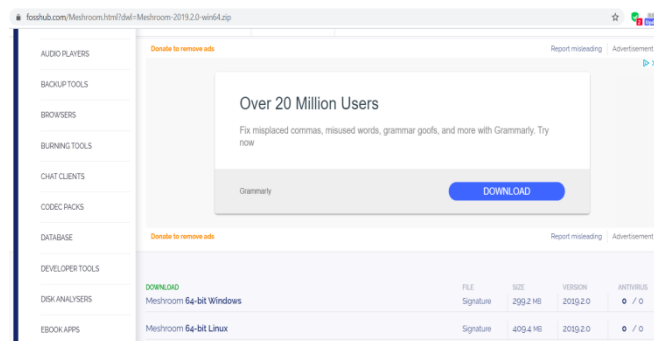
fosshub.com/Meshroom.html?dwl=Meshroom-2019.2.0-win64.zip

AUDIO PLAYERS
BACKUP TOOLS
BROWSERS
BURNING TOOLS
CHAT CLIENTS
CODEC PACKS
DATABASE
DEVELOPER TOOLS
DISK ANALYSERS
EBOOK APPS

Donate to remove ads
Report misleading | Advertisement

Over 20 Million Users

Fix misplaced commas, misused words, grammar goofs, and more with Grammarly. Try now

Grammarly
DOWNLOAD

Donate to remove ads
Report misleading | Advertisement

| DOWNLOAD | FILE | SIZE | VERSION | ANTIVIRUS |
|---|---|---|---|---|
| Meshroom 64-bit Windows | Signature | 299.2 MB | 2019.2.0 | 0 / 0 |
| Meshroom 64-bit Linux | Signature | 409.4 MB | 2019.2.0 | 0 / 0 |